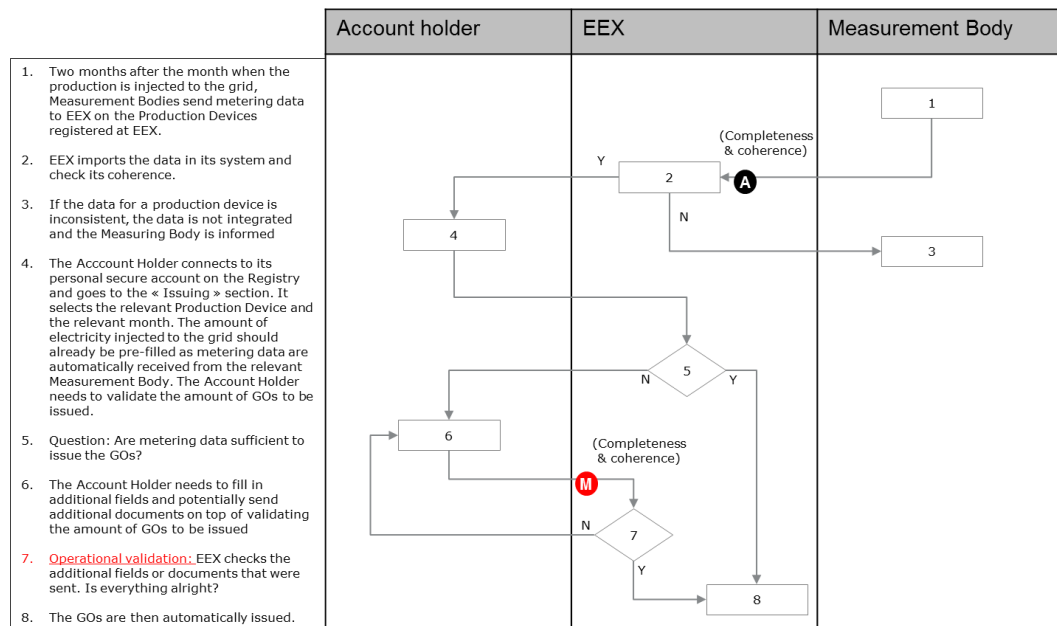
1. Two months after the month when the production is injected to the grid, Measurement Bodies send metering data to EEX on the Production Devices registered at EEX.

2. EEX imports the data in its system and check its coherence.

3. If the data for a production device is inconsistent, the data is not integrated and the Measuring Body is informed

4. The Acccount Holder connects to its personal secure account on the Registry and goes to the « Issuing » section. It selects the relevant Production Device and the relevant month. The amount of electricity injected to the grid should already be pre-filled as metering data are automatically received from the relevant Measurement Body. The Account Holder needs to validate the amount of GOs to be issued.

5. Question: Are metering data sufficient to issue the GOs?

6. The Account Holder needs to fill in additional fields and potentially send additional documents on top of validating the amount of GOs to be issued

7. Operational validation: EEX checks the additional fields or documents that were sent. Is everything alright?

8. The GOs are then automatically issued.

| Account holder | EEX | Measurement Body |
|---|---|---|

1

(Completeness & coherence)

Y

2

A

N

4

3

5

N

Y

6

(Completeness & coherence)

M

N

7

Y

8